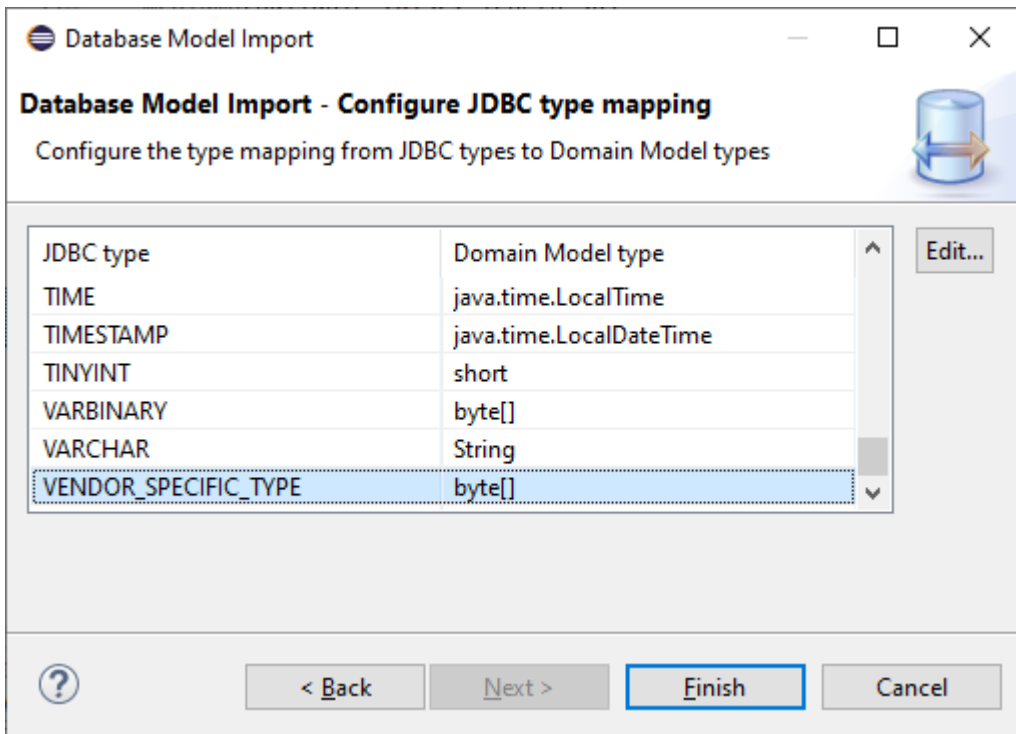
Database Model Import

Database Model Import - Configure JDBC type mapping

Configure the type mapping from JDBC types to Domain Model types

| JDBC type | Domain Model type |
|---|---|
| TIME | java.time.LocalTime |
| TIMESTAMP | java.time.LocalDateTime |
| TINYINT | short |
| VARBINARY | byte[] |
| VARCHAR | String |
| VENDOR_SPECIFIC_TYPE | byte[] |

Edit...

?

< Back

Next >

Finish

Cancel